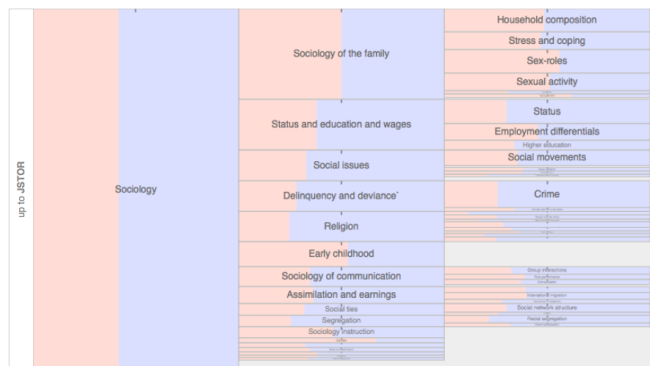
up to JSTOR

Sociology

Sociology of the family

Status and education and wages

Social issues

Delinquency and deviance`

Religion

Early childhood

Sociology of communication

Assimilation and earnings

Social ties

Segregation

Sociology instruction

Household composition

Stress and coping

Sex-roles

Sexual activity

Status

Employment differentials

Higher education

Social movements

Crime

Group interactions

Interracial immigration

Social network structure

Racial segregation

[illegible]